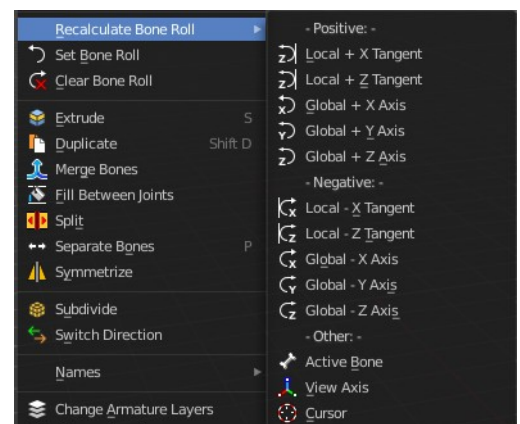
Recalculate Bone Roll
Set Bone Roll
Clear Bone Roll
Extrude S
Duplicate Shift D
Merge Bones
Fill Between Joints
Split
Separate Bones P
Symmetrize
Subdivide
Switch Direction
Names
Change Armature Layers

- Positive: -
Local + X Tangent
Local + Z Tangent
Global + X Axis
Global + Y Axis
Global + Z Axis
- Negative: -
Local - X Tangent
Local - Z Tangent
Global - X Axis
Global - Y Axis
Global - Z Axis
- Other: -
Active Bone
View Axis
Cursor